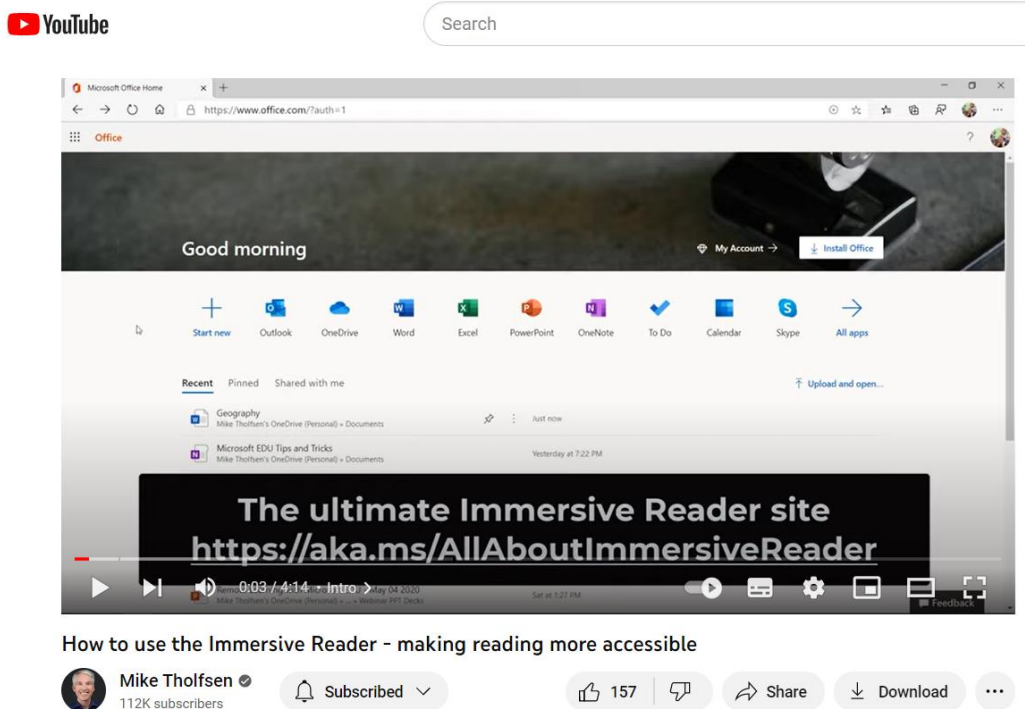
YouTube

Search

Microsoft Office Home

https://www.office.com/?auth=1

Office

Good morning

My Account →

Install Office

Start new
Outlook
OneDrive
Word
Excel
PowerPoint
OneNote
To Do
Calendar
Skype
All apps

Recent
Pinned
Shared with me

Upload and open...

Geography
Mike Tholfsen's OneDrive (Personal) » Documents
Just now

Microsoft EDU Tips and Tricks
Mike Tholfsen's OneDrive (Personal) » Documents
Yesterday at 7:22 PM

The ultimate Immersive Reader site
https://aka.ms/AllAboutImmersiveReader

0:03 / 4:14 • Intro ›

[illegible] May 04 2020
Mike Tholfsen's OneDrive (Personal) » ... » Webinar PPT Decks
Sat at 1:27 PM

Feedback

How to use the Immersive Reader - making reading more accessible

Mike Tholfsen
112K subscribers

Subscribed

157

Share

Download

...